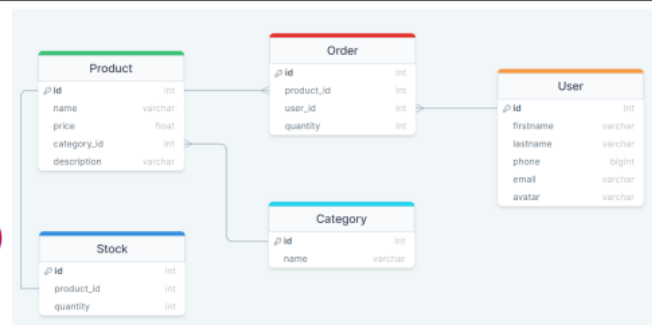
Product

| id | int |
|---|---|
| name | varchar |
| price | float |
| category_id | int |
| description | varchar |

Order

| id | int |
|---|---|
| product_id | int |
| user_id | int |
| quantity | int |

User

| id | int |
|---|---|
| firstname | varchar |
| lastname | varchar |
| phone | bigint |
| email | varchar |
| avatar | varchar |

Category

| id | int |
|---|---|
| name | varchar |

Stock

| id | int |
|---|---|
| product_id | int |
| quantity | int |